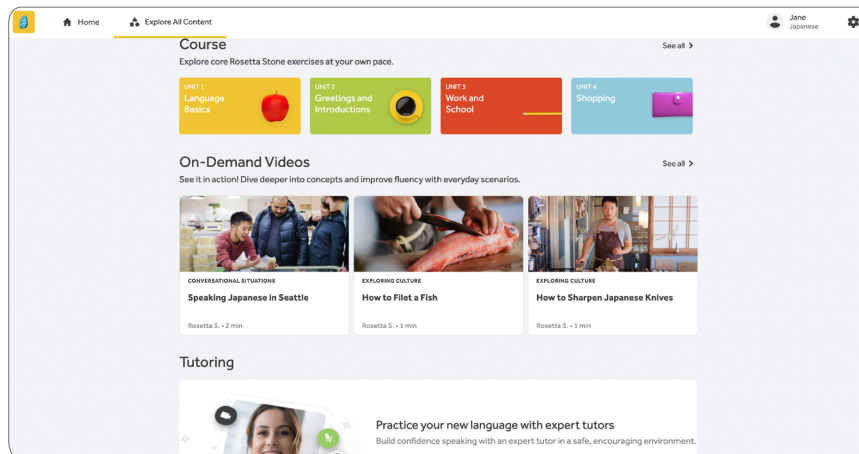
Home
Explore All Content
Jane
Japanese

Course
See all >
Explore core Rosetta Stone exercises at your own pace.

UNIT 1
Language Basics

UNIT 2
Greetings and Introductions

UNIT 3
Work and School

UNIT 4
Shopping

On-Demand Videos
See all >
See it in action! Dive deeper into concepts and improve fluency with everyday scenarios.

CONVERSATIONAL SITUATIONS
Speaking Japanese in Seattle
Rosetta S. • 2 min

EXPLORING CULTURE
How to Filet a Fish
Rosetta S. • 1 min

EXPLORING CULTURE
How to Sharpen Japanese Knives
Rosetta S. • 1 min

Tutoring

Practice your new language with expert tutors
Build confidence speaking with an expert tutor in a safe, encouraging environment.